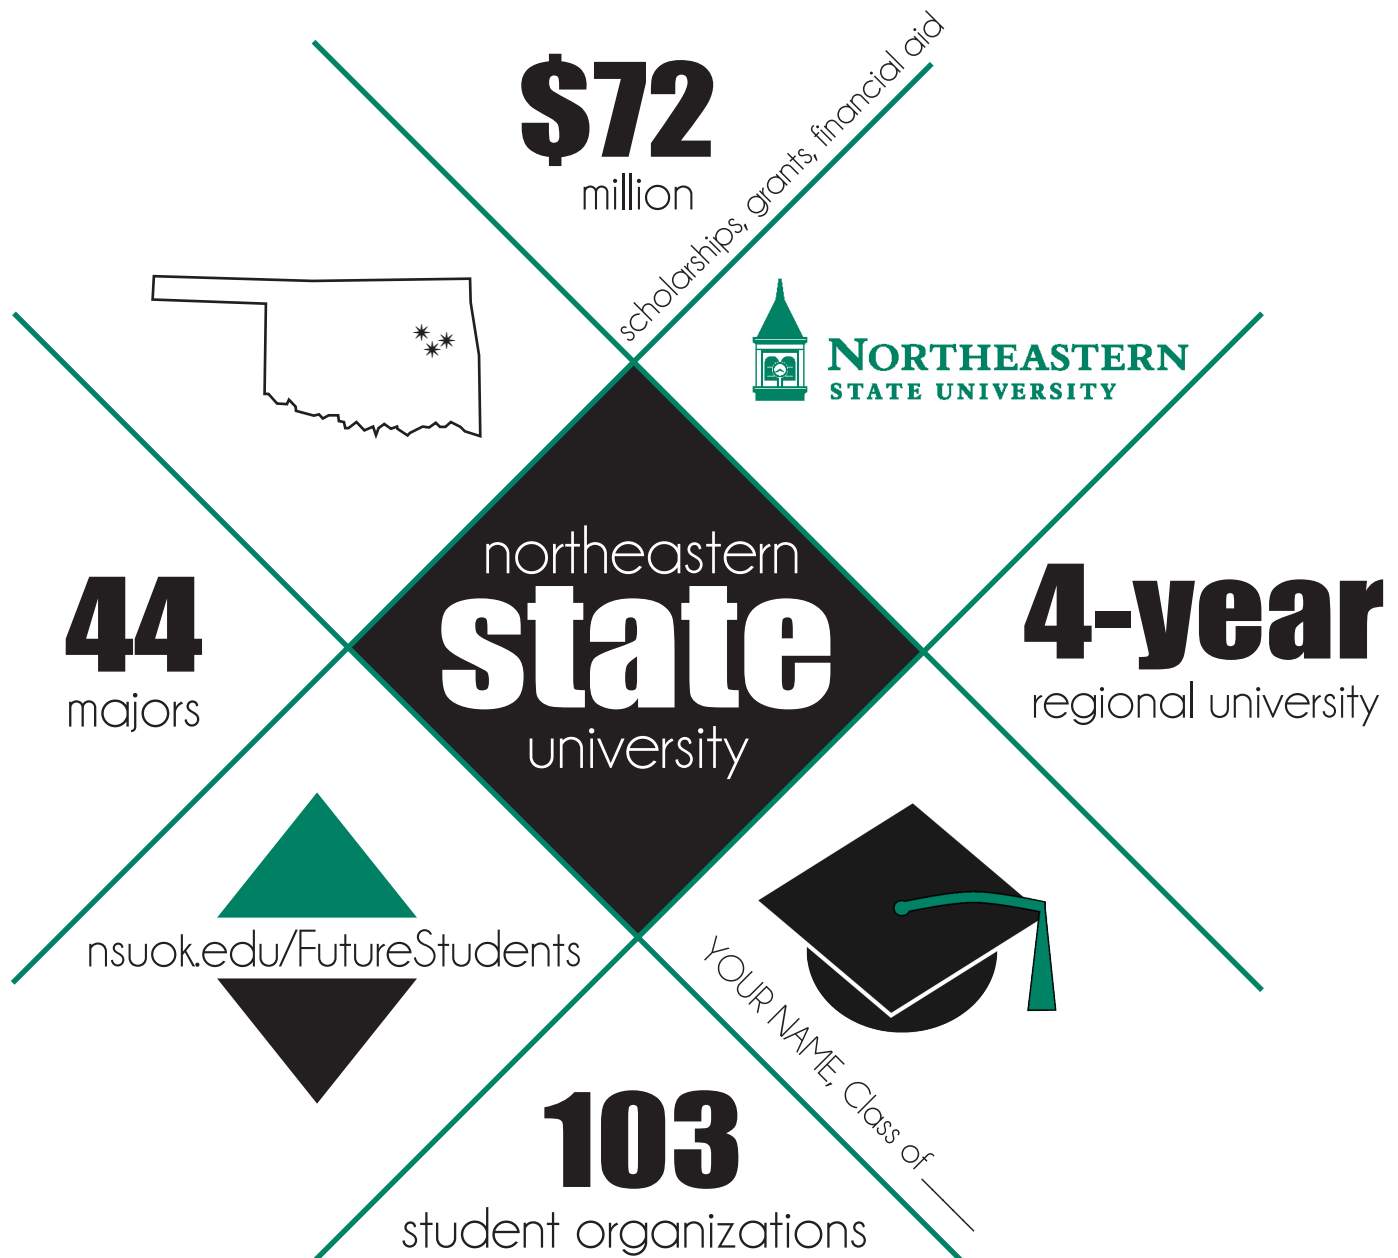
$72
million

scholarships, grants, financial aid

NORTHEASTERN
STATE UNIVERSITY

44
majors

northeastern
state
university

4-year
regional university

nsuok.edu/FutureStudents

YOUR NAME, Class of ____

103
student organizations